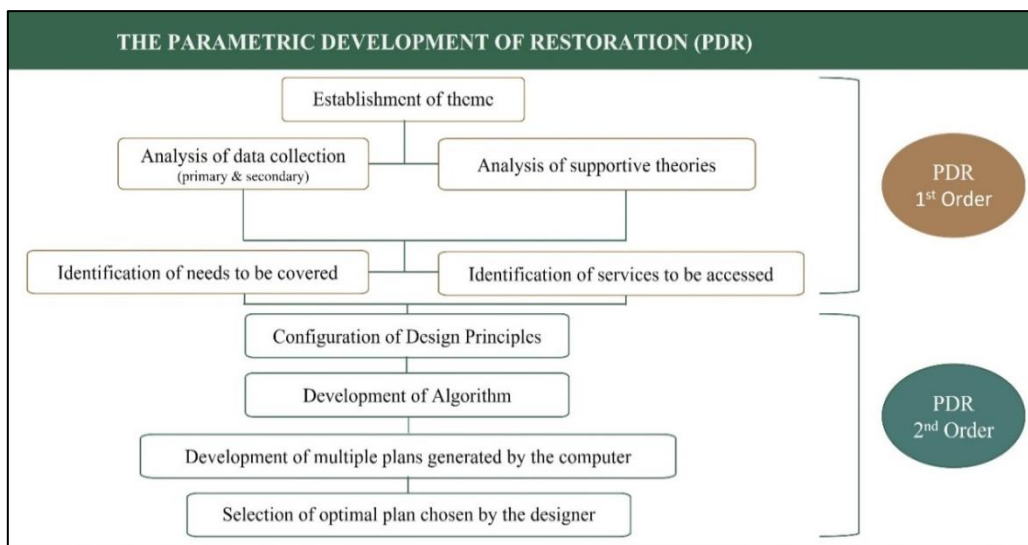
THE PARAMETRIC DEVELOPMENT OF RESTORATION (PDR)

Establishment of theme

Analysis of data collection (primary & secondary)

Analysis of supportive theories

PDR 1st Order

Identification of needs to be covered

Identification of services to be accessed

Configuration of Design Principles

Development of Algorithm

PDR 2nd Order

Development of multiple plans generated by the computer

Selection of optimal plan chosen by the designer